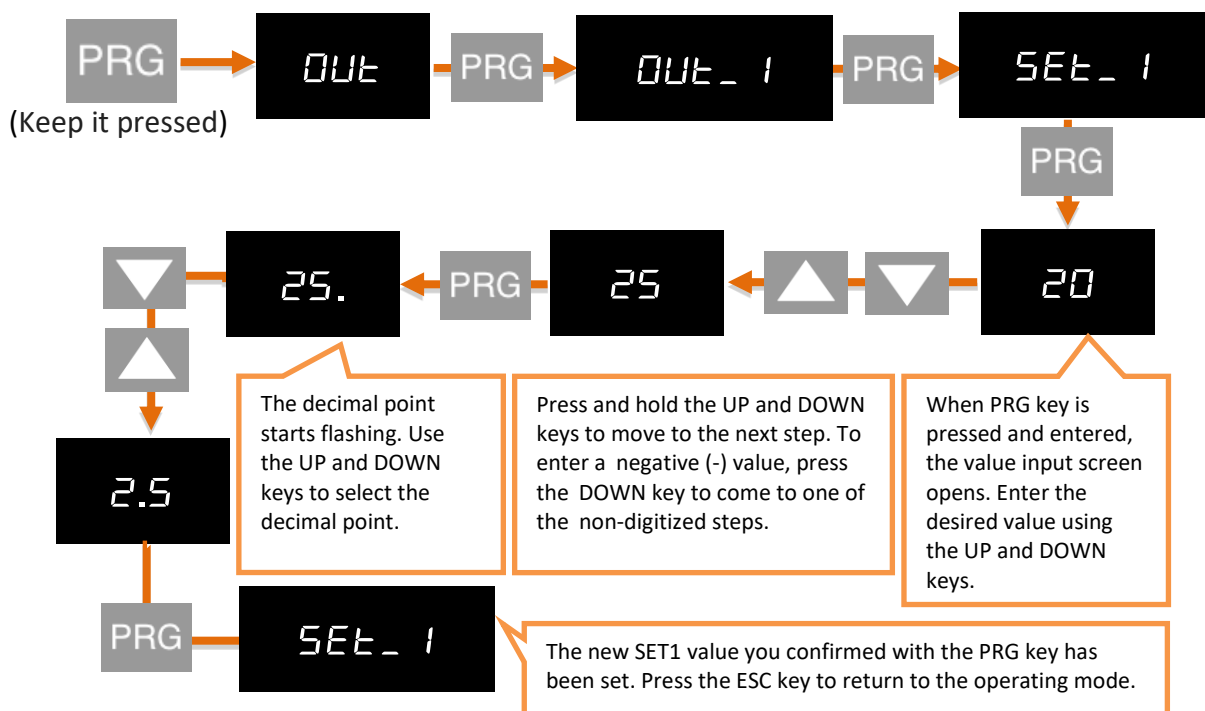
PRG
(Keep it pressed)
OUt
PRG
OUt_ 1
PRG
SEt_ 1
PRG
20
25
PRG
25.
2.5

The decimal point starts flashing. Use the UP and DOWN keys to select the decimal point.

Press and hold the UP and DOWN keys to move to the next step. To enter a negative (-) value, press the DOWN key to come to one of the non-digitized steps.

When PRG key is pressed and entered, the value input screen opens. Enter the desired value using the UP and DOWN keys.

PRG
SEt_ 1

The new SET1 value you confirmed with the PRG key has been set. Press the ESC key to return to the operating mode.